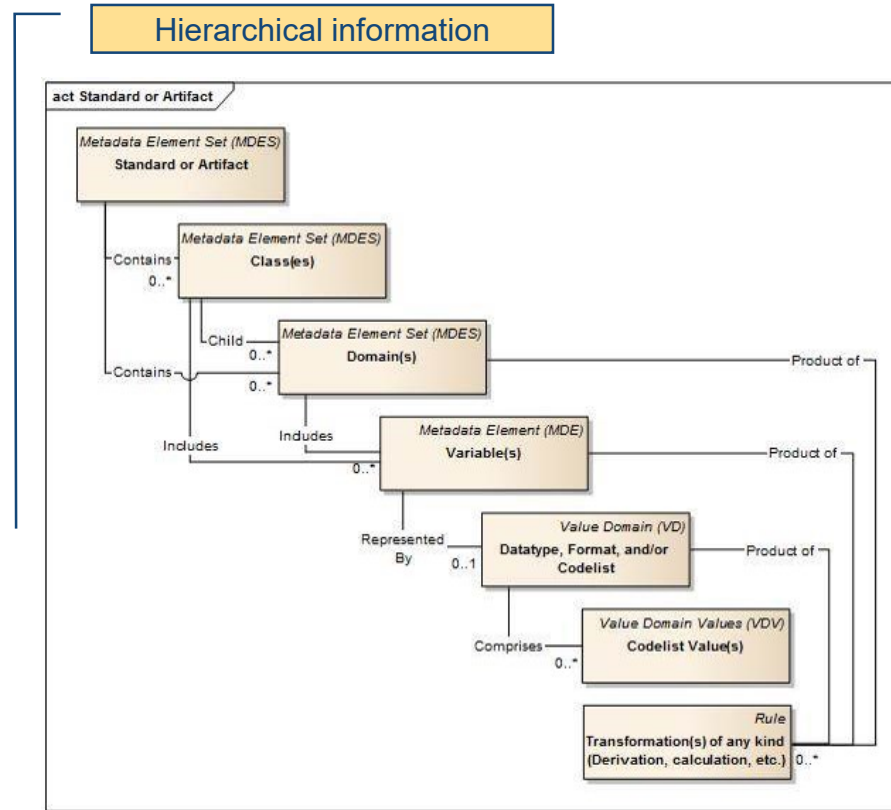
Hierarchical information

act Standard or Artifact

Metadata Element Set (MDES)
Standard or Artifact

Contains
0..*

Metadata Element Set (MDES)
Class(es)

Child
0..*

Metadata Element Set (MDES)
Domain(s)

Contains
0..*

Product of

Includes

Includes

Metadata Element (MDE)
Variable(s)

0..*

Product of

Represented By
0..1

Value Domain (VD)
Datatype, Format, and/or Codelist

Product of

Comprises
0..*

Value Domain Values (VDV)
Codelist Value(s)

Rule
Transformation(s) of any kind (Derivation, calculation, etc.)
0..*